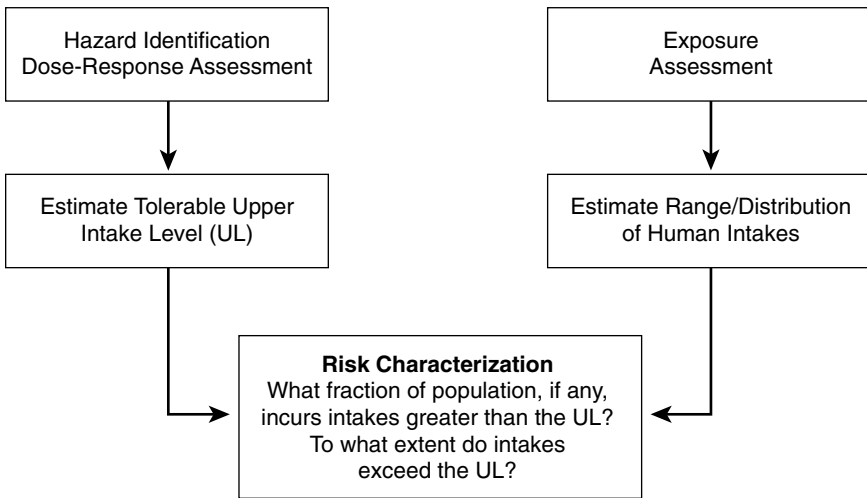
Hazard Identification
Dose-Response Assessment

Exposure
Assessment

Estimate Tolerable Upper
Intake Level (UL)

Estimate Range/Distribution
of Human Intakes

**Risk Characterization**
What fraction of population, if any, incurs intakes greater than the UL? To what extent do intakes exceed the UL?